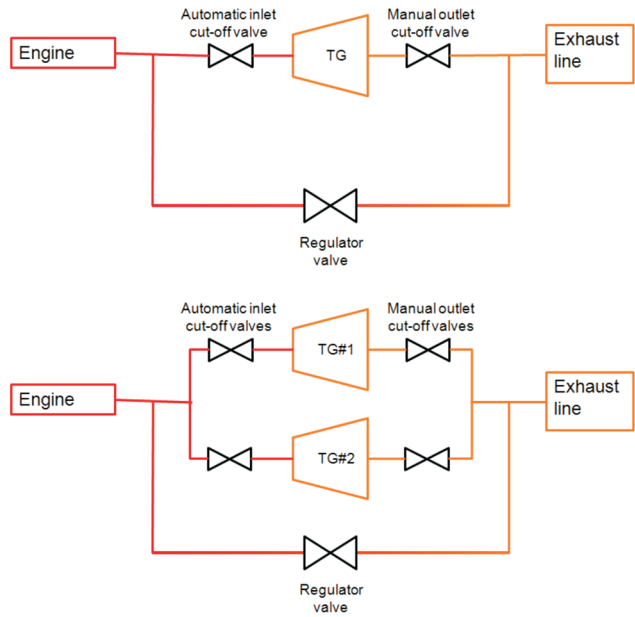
Automatic inlet cut-off valve

Manual outlet cut-off valve

Engine

TG

Exhaust line

Regulator valve

Automatic inlet cut-off valves

Manual outlet cut-off valves

TG#1

Engine

Exhaust line

TG#2

Regulator valve